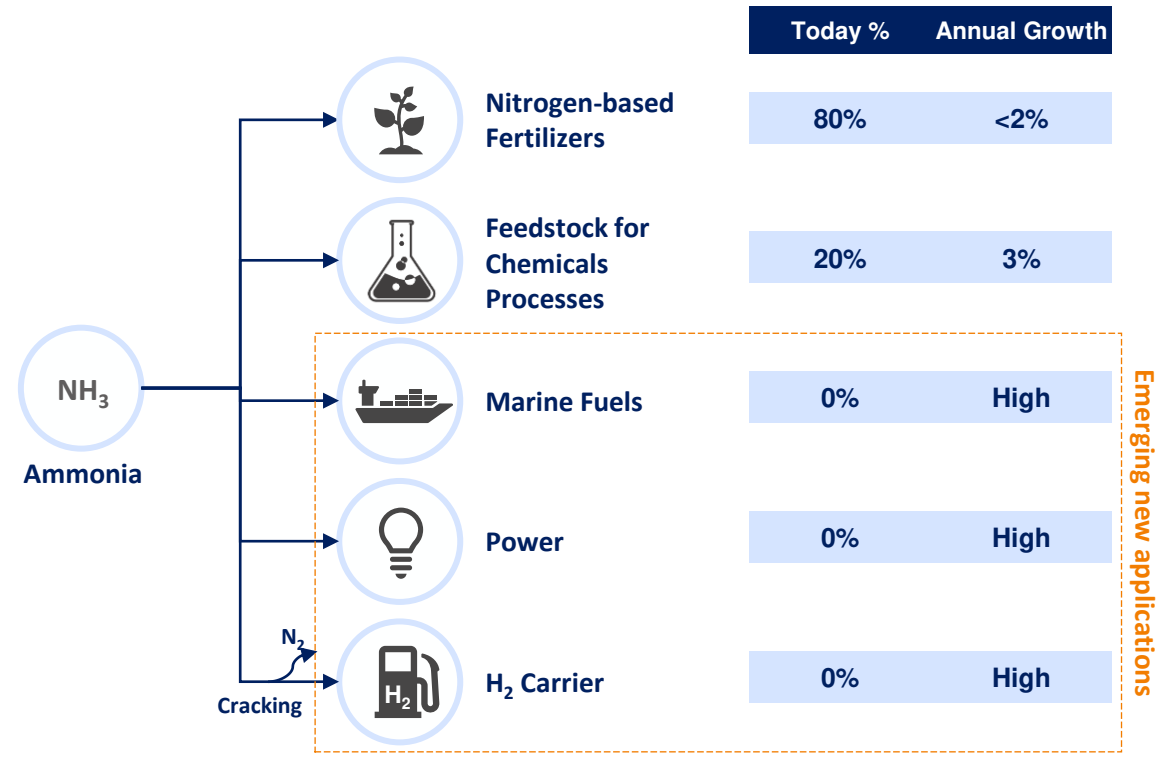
$NH_3$

Ammonia

| | Today % | Annual Growth |
|---|---|---|
| Nitrogen-based Fertilizers | 80% | <2% |
| Feedstock for Chemicals Processes | 20% | 3% |
| Marine Fuels | 0% | High |
| Power | 0% | High |
| $H_2$ Carrier | 0% | High |

$N_2$

Cracking

$H_2$

Emerging new applications